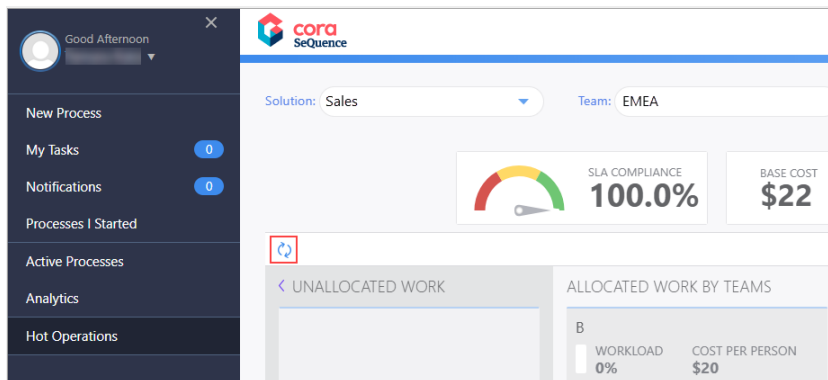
Good Afternoon
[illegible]

New Process
My Tasks 0
Notifications 0
Processes I Started
Active Processes
Analytics
Hot Operations

cora SeQuence

Solution: Sales
Team: EMEA

SLA COMPLIANCE
100.0%

BASE COST
$22

< UNALLOCATED WORK

ALLOCATED WORK BY TEAMS

B
WORKLOAD
0%
COST PER PERSON
$20